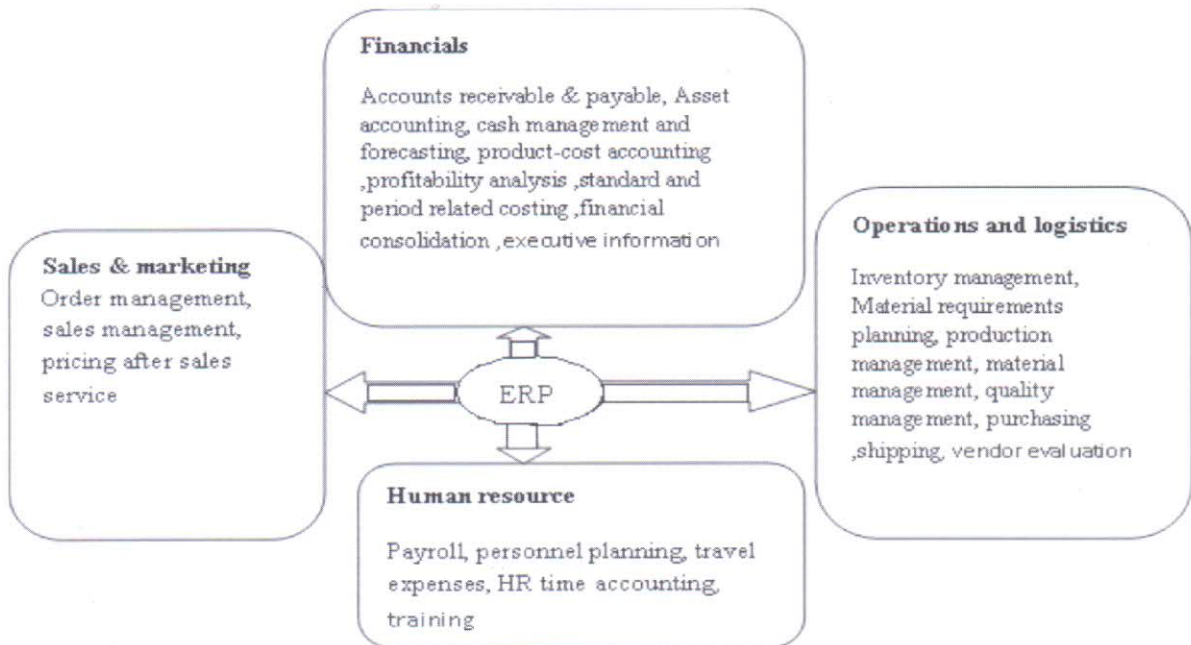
Financials

Accounts receivable & payable, Asset accounting, cash management and forecasting, product-cost accounting ,profitability analysis ,standard and period related costing ,financial consolidation ,executive information

Sales & marketing

Order management, sales management, pricing after sales service

ERP

Operations and logistics

Inventory management, Material requirements planning, production management, material management, quality management, purchasing ,shipping, vendor evaluation

Human resource

Payroll, personnel planning, travel expenses, HR time accounting, training